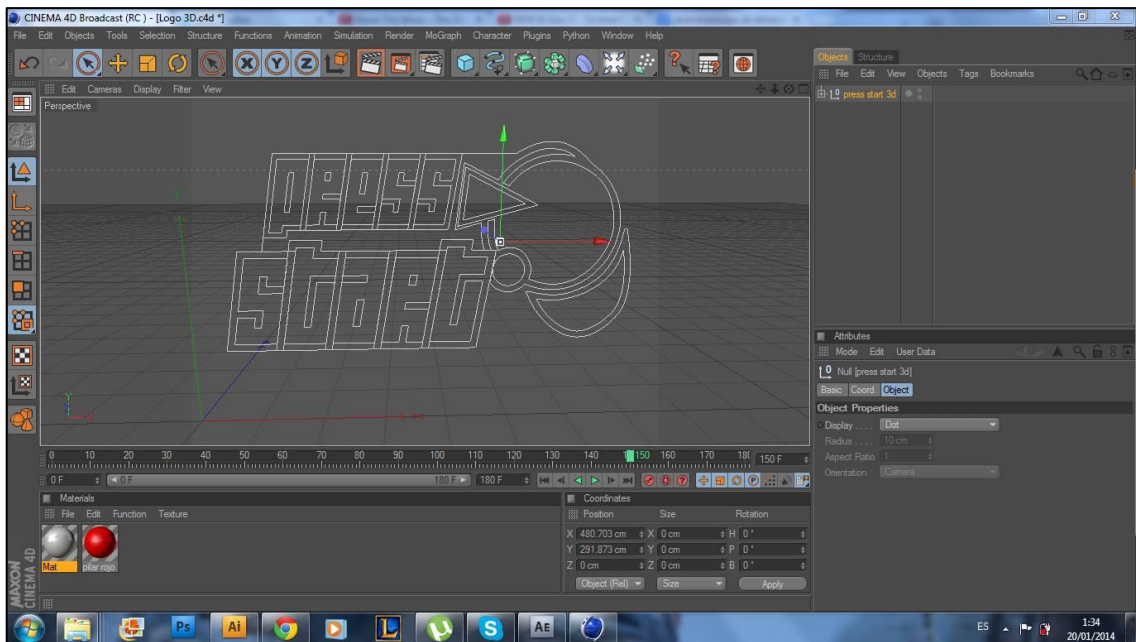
CINEMA 4D Broadcast (RC) - [Logo 3D.c4d *]

File Edit Objects Tools Selection Structure Functions Animation Simulation Render MoGraph Character Plugins Python Window Help

Edit Cameras Display Filter View

Perspective

Objects Structure

File Edit View Objects Tags Bookmarks

press start 3d

Attributes

Mode Edit User Data

Null [press start 3d]

Basic Coord. Object

Object Properties

Display . . . . Dot

Radius . . . . 10 cm

Aspect Ratio 1

Orientation Camera

0 10 20 30 40 50 60 70 80 90 100 110 120 130 140 150 160 170 180 150 F

0 F 0 F 180 F 180 F

Materials

File Edit Function Texture

Mat pilar rojo

Coordinates

Position Size Rotation

X 480.703 cm X 0 cm H 0 °

Y 291.873 cm Y 0 cm P 0 °

Z 0 cm Z 0 cm B 0 °

Object (Rel) Size Apply

MAXON CINEMA 4D

Ps Ai AE

ES 1:34 20/01/2014